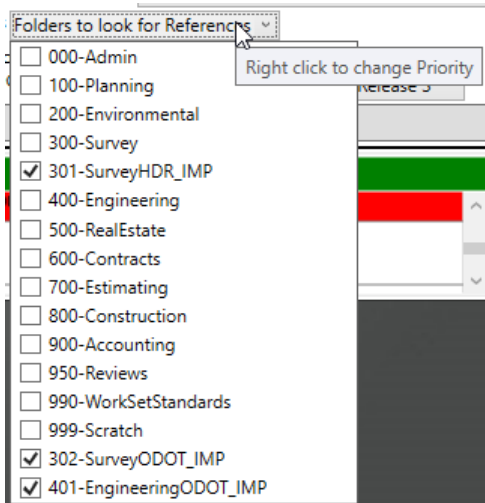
Folders to look for References

Right click to change Priority

Release 3

000-Admin
100-Planning
200-Environmental
300-Survey
☑ 301-SurveyHDR_IMP
400-Engineering
500-RealEstate
600-Contracts
700-Estimating
800-Construction
900-Accounting
950-Reviews
990-WorkSetStandards
999-Scratch
☑ 302-SurveyODOT_IMP
☑ 401-EngineeringODOT_IMP